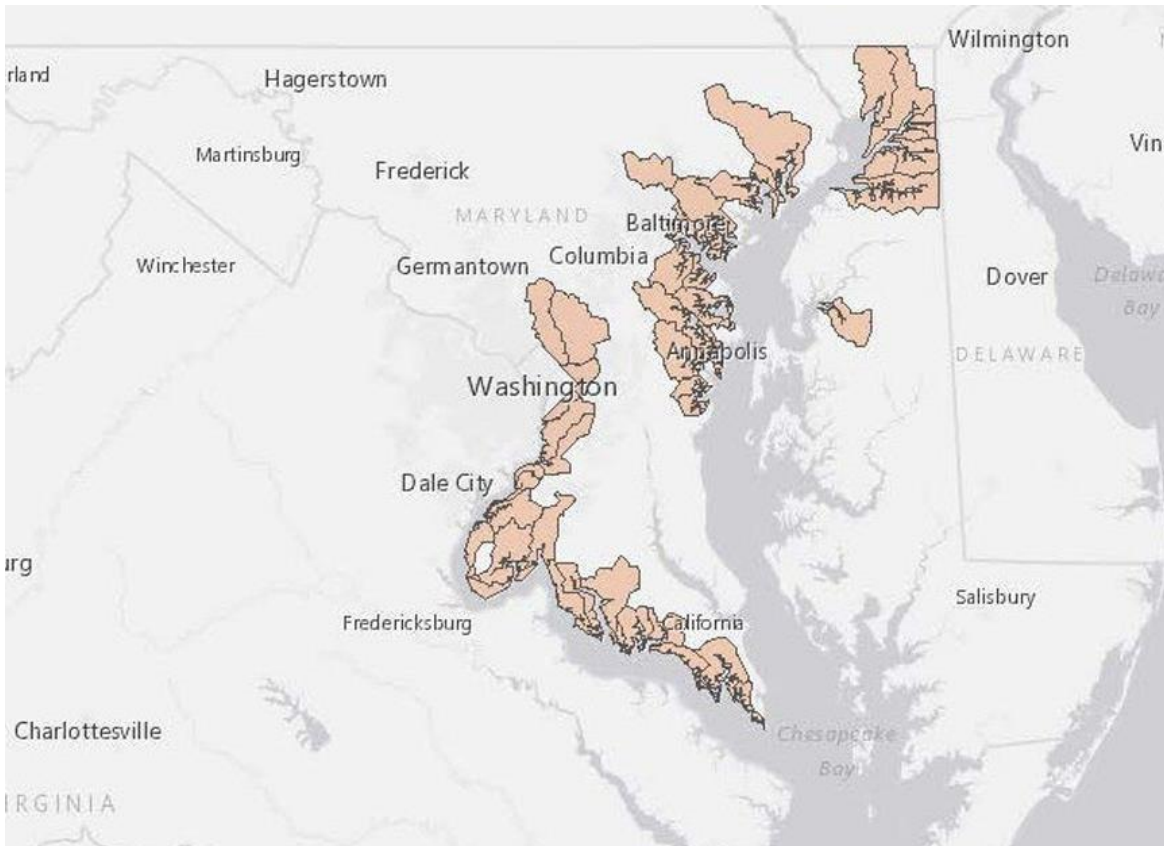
rland
Hagerstown
Wilmington
Vin
Martinsburg
Frederick
MARYLAND
Baltimore
Winchester
Germantown
Columbia
Dover
Delaw
Bay
DELAWARE
Annapolis
Washington
Dale City
urg
Salisbury
Fredericksburg
California
Charlottesville
Chesapeake
Bay
IRGINIA